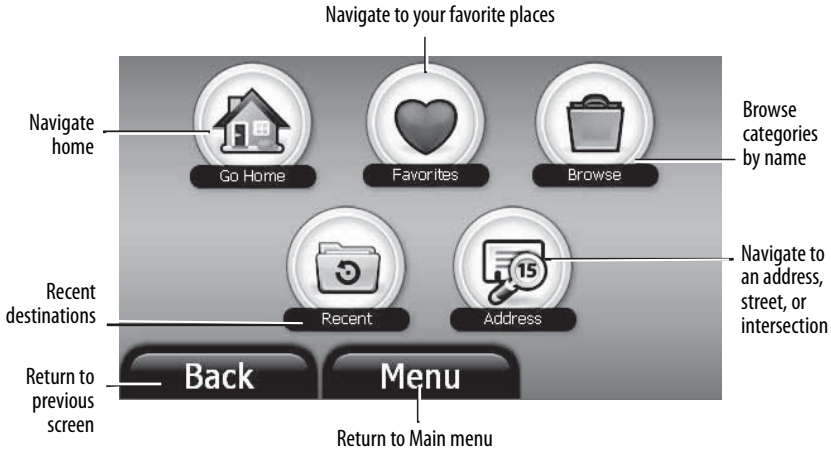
Navigate to your favorite places

Navigate home

Go Home

Favorites

Browse

Browse categories by name

Recent

Address

15

Recent destinations

Navigate to an address, street, or intersection

Return to previous screen

Back

Menu

Return to Main menu